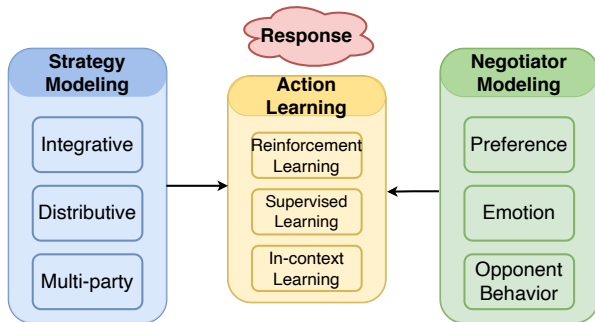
Response

Strategy Modeling

Integrative

Distributive

Multi-party

Action Learning

Reinforcement Learning

Supervised Learning

In-context Learning

Negotiator Modeling

Preference

Emotion

Opponent Behavior